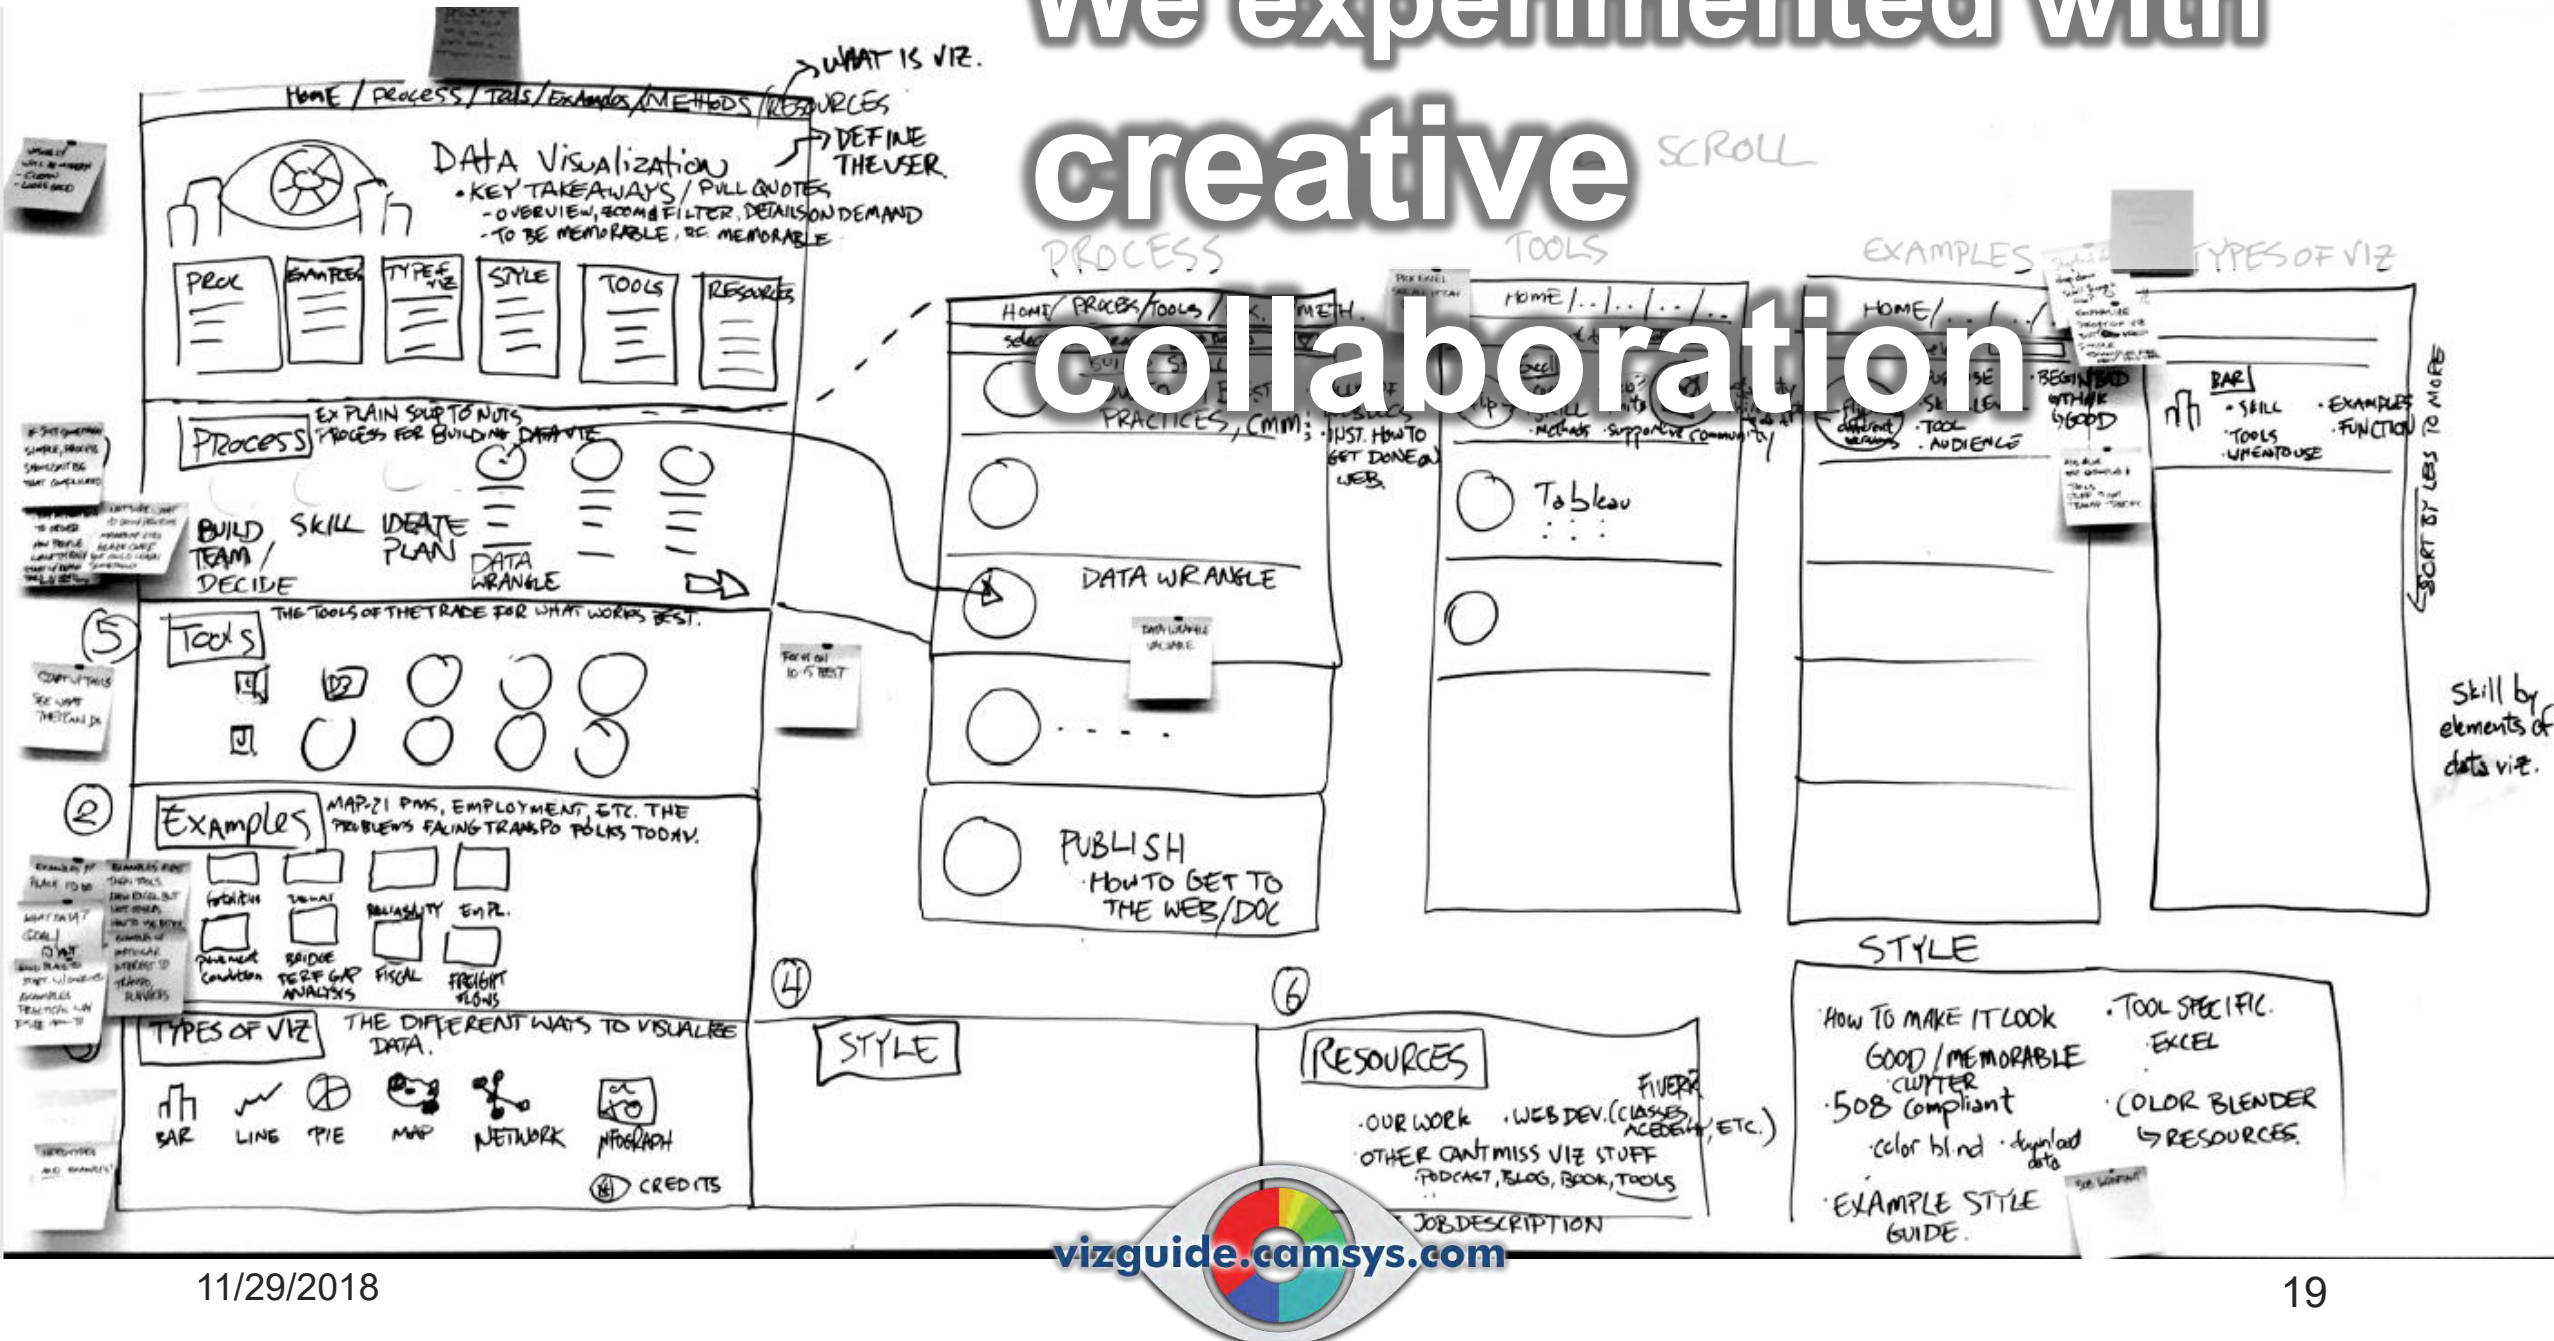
We experimented with creative collaboration

WHAT IS VIZ.

HOME / PROCESS / TOOLS / EXAMPLES / METHODS / RESOURCES

DEFINE THE USER

DATA VISUALIZATION
• KEY TAKEAWAYS / PULL QUOTES
- OVERVIEW, ZOOM & FILTER, DETAILS ON DEMAND
- TO BE MEMORABLE, BE MEMORABLE

PROC | EXAMPLES | TYPE OF VIZ | STYLE | TOOLS | RESOURCES

PROCESS
EXPLAIN SOUP TO NUTS PROCESS FOR BUILDING DATA VIZ
BUILD TEAM / DECIDE
SKILL
IDEATE PLAN
DATA WRANGLE

5
TOOLS
THE TOOLS OF THE TRADE FOR WHAT WORKS BEST.

2
EXAMPLES
MAP-21 PMS, EMPLOYMENT, ETC. THE PROBLEMS FACING TRANSPO FOLKS TODAY.
RELIABILITY EMPL.
BRIDGE PERF GAP ANALYSIS
FISCAL
FREIGHT FLOWS

TYPES OF VIZ
THE DIFFERENT WAYS TO VISUALIZE DATA.
BAR LINE PIE MAP NETWORK INFOGRAPH
CREDITS

4
STYLE

6
RESOURCES
FIVERR
· OUR WORK · WEB DEV. (CLASSES, ACADEMY, ETC.)
OTHER CAN'T MISS VIZ STUFF
PODCAST, BLOG, BOOK, TOOLS
JOB DESCRIPTION

SCROLL
PROCESS TOOLS EXAMPLES TYPES OF VIZ

HOME / PROCESS / TOOLS / ... METH
PRACTICES, COMM;
JUST. HOW TO GET DONE ON WEB
DATA WRANGLE
PUBLISH
HOW TO GET TO THE WEB/DOC

HOME / .. / .. / .. / ..
· SKILL · METHODS · SUPPORTIVE COMMUNITY
Tableau

HOME / .. / .. /
BEGIN BAD THINK GOOD
· TOOL · AUDIENCE

BAR
· SKILL · TOOLS · WHEN TO USE
· EXAMPLES · FUNCTION

SORT BY LESS TO MORE

Skill by elements of data viz.

STYLE
HOW TO MAKE IT LOOK GOOD / MEMORABLE
CLUTTER
· 508 Compliant
· color blind · download data
· EXAMPLE STYLE GUIDE
· TOOL SPECIFIC. EXCEL
· COLOR BLENDER
↳ RESOURCES

vizguide.camsys.com

11/29/2018
19